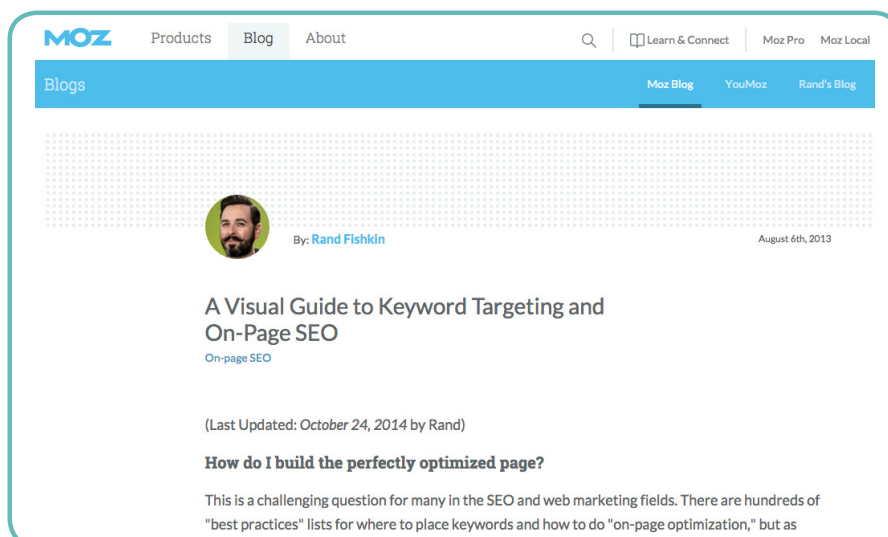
MOZ Products Blog About

Learn & Connect Moz Pro Moz Local

Blogs

Moz Blog YouMoz Rand's Blog

By: Rand Fishkin

August 6th, 2013

A Visual Guide to Keyword Targeting and On-Page SEO

On-page SEO

(Last Updated: *October 24, 2014* by Rand)

**How do I build the perfectly optimized page?**

This is a challenging question for many in the SEO and web marketing fields. There are hundreds of "best practices" lists for where to place keywords and how to do "on-page optimization," but as